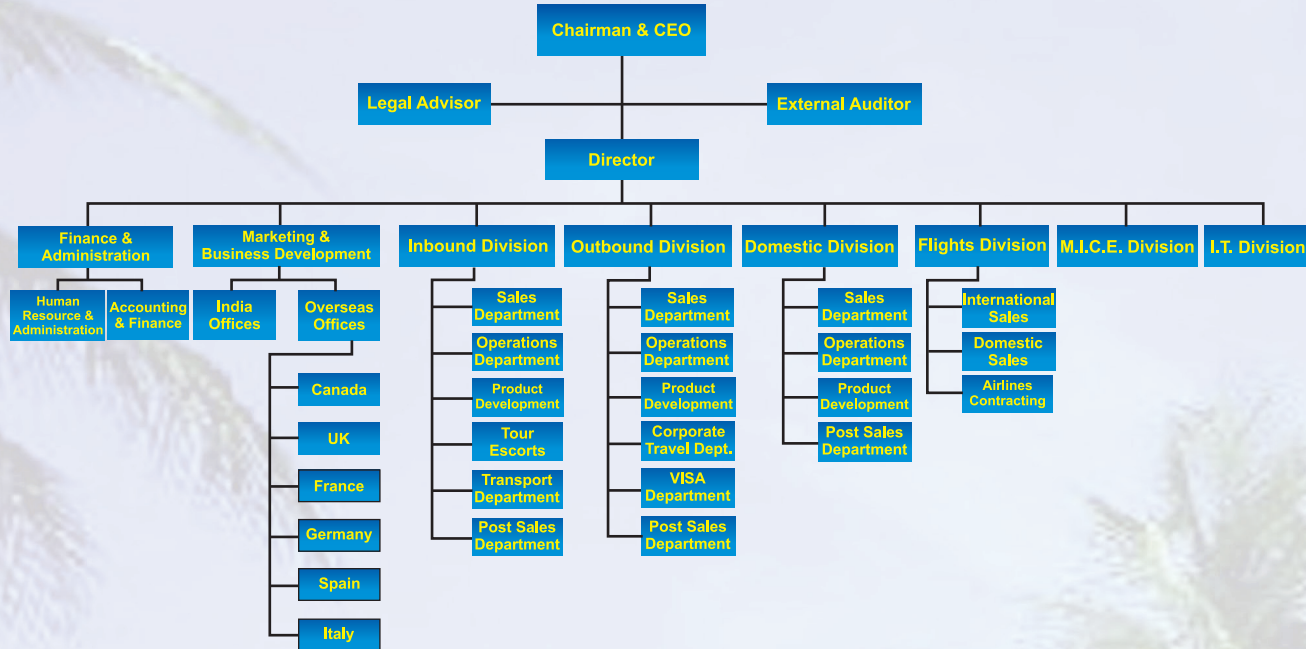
Chairman & CEO

Legal Advisor

External Auditor

Director

Finance & Administration

Human Resource & Administration

Accounting & Finance

Marketing & Business Development

India Offices

Overseas Offices

Canada

UK

France

Germany

Spain

Italy

Inbound Division

Sales Department

Operations Department

Product Development

Tour Escorts

Transport Department

Post Sales Department

Outbound Division

Sales Department

Operations Department

Product Development

Corporate Travel Dept.

VISA Department

Post Sales Department

Domestic Division

Sales Department

Operations Department

Product Development

Post Sales Department

Flights Division

International Sales

Domestic Sales

Airlines Contracting

M.I.C.E. Division

I.T. Division